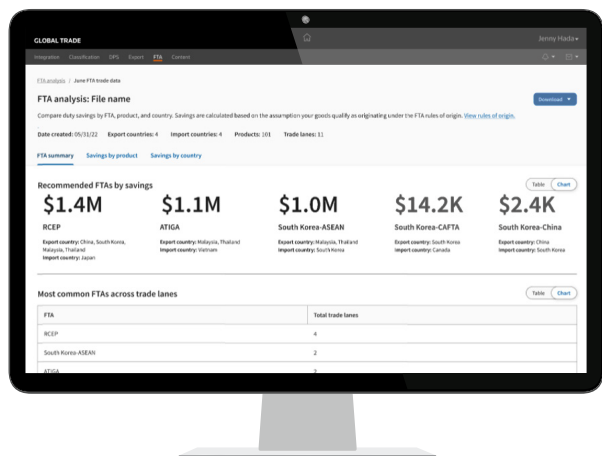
GLOBAL TRADE

Jenny Hadia

Integration Classification DPS Export FTA Content

FTA analysis / June FTA trade data

FTA analysis: File name

Download

Compare duty savings by FTA, product, and country. Savings are calculated based on the assumption your goods qualify as originating under the FTA rules of origin. View rules of origin.

Date created: 05/31/22 Export countries: 4 Import countries: 4 Products: 101 Trade lanes: 11

FTA summary Savings by product Savings by country

Recommended FTAs by savings

Table Chart

$1.4M
RCEP
Export country: China, South Korea, Malaysia, Thailand
Import country: Japan

$1.1M
ATIGA
Export country: Malaysia, Thailand
Import country: Vietnam

$1.0M
South Korea-ASEAN
Export country: Malaysia, Thailand
Import country: South Korea

$14.2K
South Korea-CAFTA
Export country: South Korea
Import country: Canada

$2.4K
South Korea-China
Export country: China
Import country: South Korea

Most common FTAs across trade lanes

Table Chart

| FTA | Total trade lanes |
|---|---|
| RCEP | 4 |
| South Korea-ASEAN | 2 |
| ATIGA | 2 |